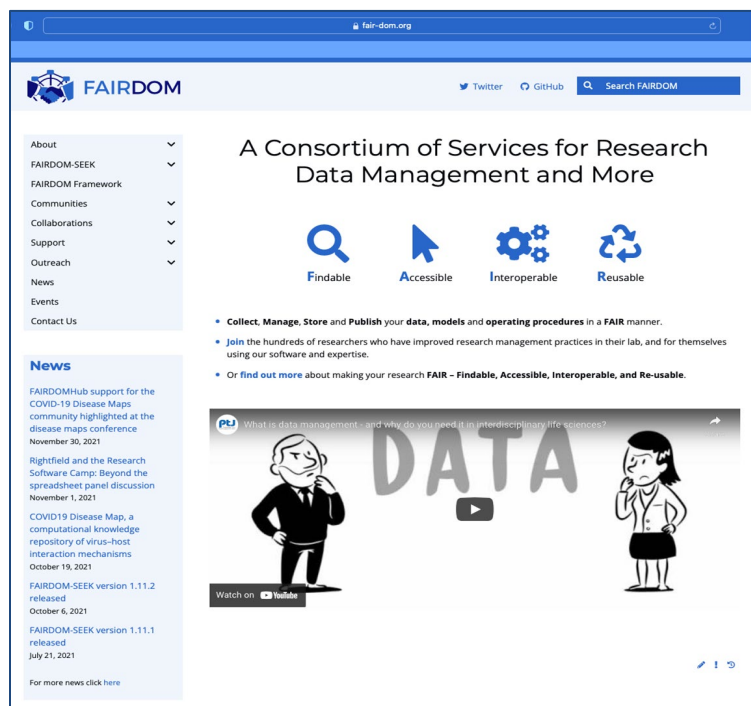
fair-dom.org

FAIRDOM

Twitter GitHub Search FAIRDOM

About
FAIRDOM-SEEK
FAIRDOM Framework
Communities
Collaborations
Support
Outreach
News
Events
Contact Us

News

FAIRDOMHub support for the COVID-19 Disease Maps community highlighted at the disease maps conference
November 30, 2021

Rightfield and the Research Software Camp: Beyond the spreadsheet panel discussion
November 1, 2021

COVID19 Disease Map, a computational knowledge repository of virus–host interaction mechanisms
October 19, 2021

FAIRDOM-SEEK version 1.11.2 released
October 6, 2021

FAIRDOM-SEEK version 1.11.1 released
July 21, 2021

For more news click here

A Consortium of Services for Research Data Management and More

Findable Accessible Interoperable Reusable

• Collect, Manage, Store and Publish your data, models and operating procedures in a FAIR manner.
• Join the hundreds of researchers who have improved research management practices in their lab, and for themselves using our software and expertise.
• Or find out more about making your research FAIR – Findable, Accessible, Interoperable, and Re-usable.

What is data management - and why do you need it in interdisciplinary life sciences?

DATA

Watch on YouTube